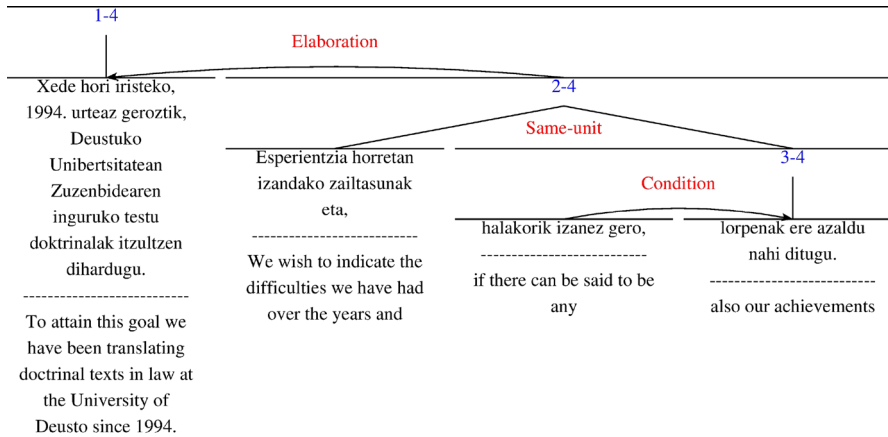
1-4

Elaboration

Xede hori iristeko, 1994. urteaz geroztik, Deustuko Unibertsitatean Zuzenbidearen inguruko testu doktrinalak itzultzen dihardugu.

--------------------------

To attain this goal we have been translating doctrinal texts in law at the University of Deusto since 1994.

2-4

Same-unit

Esperientzia horretan izandako zailtasunak eta,

--------------------------

We wish to indicate the difficulties we have had over the years and

3-4

Condition

halakorik izanez gero,

--------------------------

if there can be said to be any

lorpenak ere azaldu nahi ditugu.

--------------------------

also our achievements